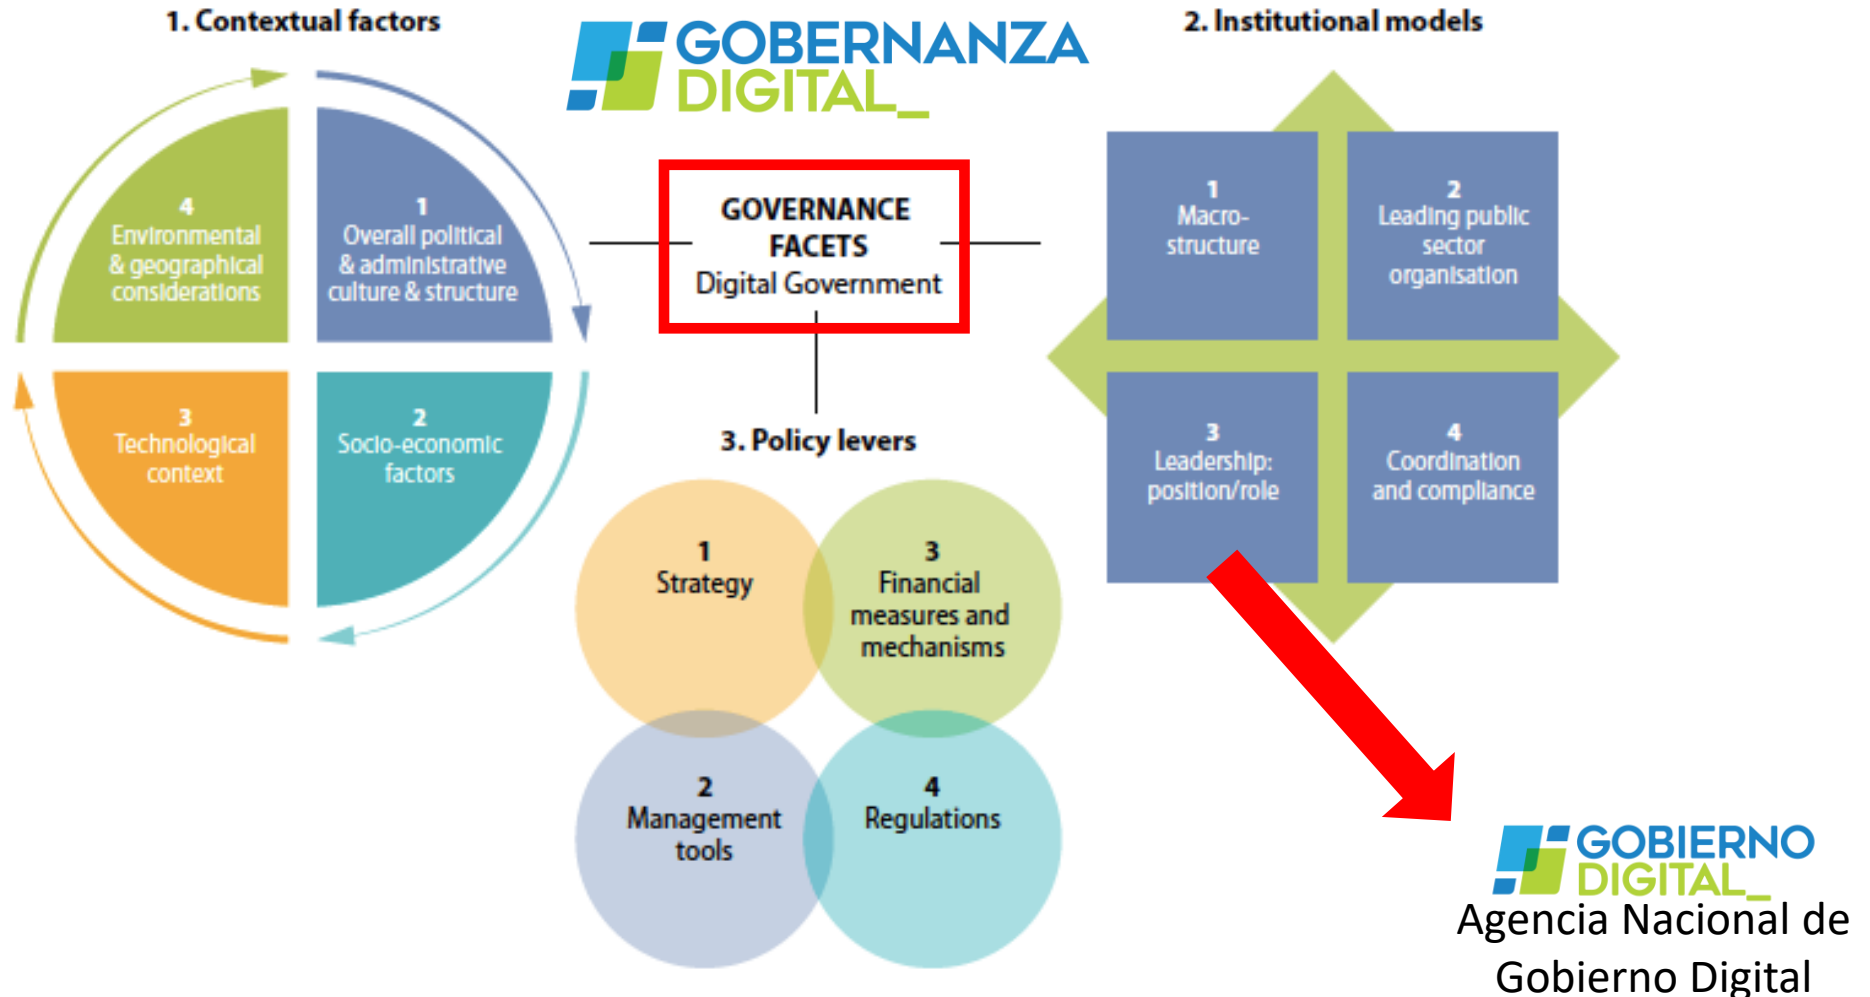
1. Contextual factors

4
Environmental & geographical considerations

1
Overall political & administrative culture & structure

3
Technological context

2
Socio-economic factors

GOBERNANZA DIGITAL_

GOVERNANCE FACETS
Digital Government

2. Institutional models

1
Macro-structure

2
Leading public sector organisation

3
Leadership: position/role

4
Coordination and compliance

3. Policy levers

1
Strategy

3
Financial measures and mechanisms

2
Management tools

4
Regulations

GOBIERNO DIGITAL_
Agencia Nacional de Gobierno Digital